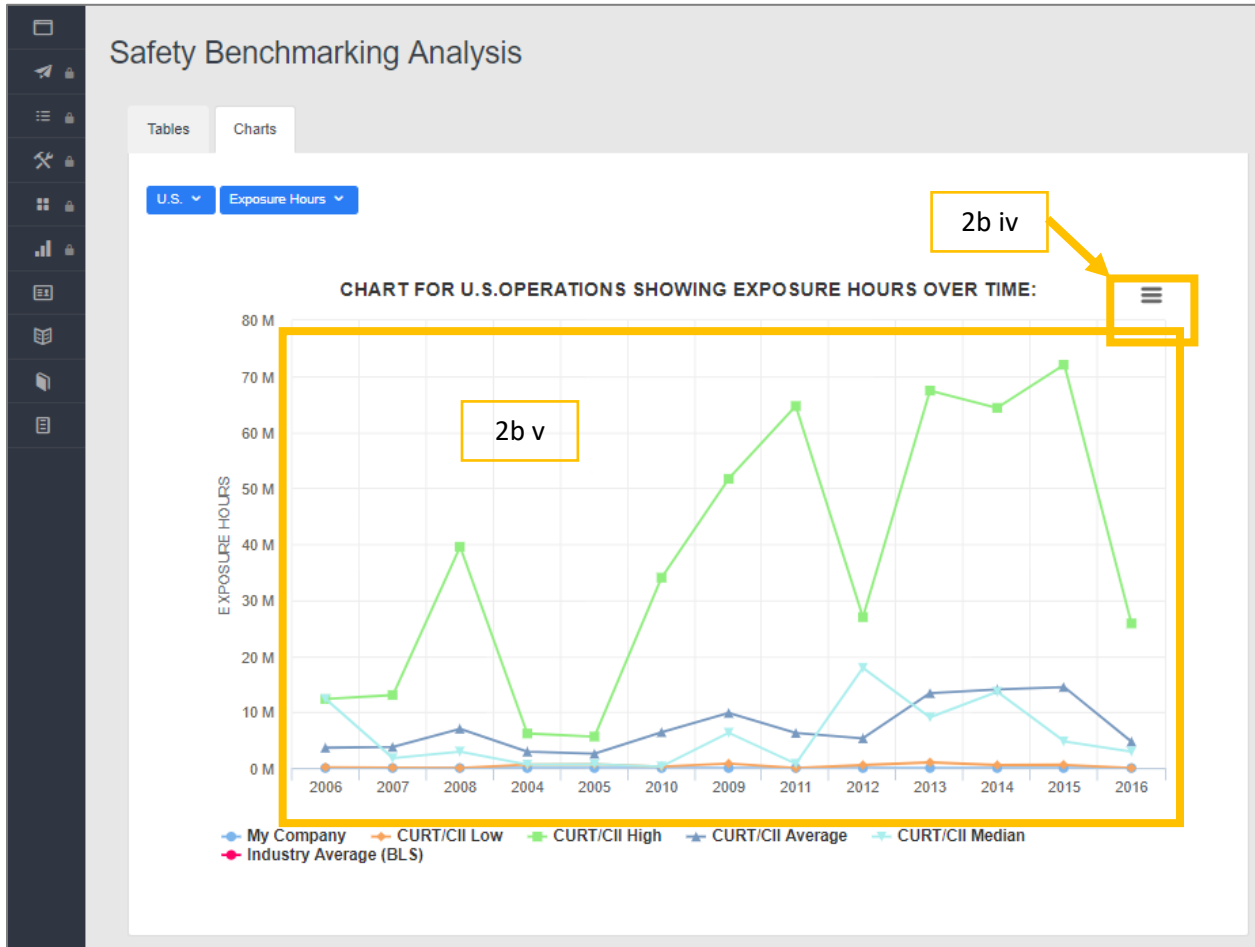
Safety Benchmarking Analysis

Tables
Charts

U.S.
Exposure Hours

2b iv

CHART FOR U.S.OPERATIONS SHOWING EXPOSURE HOURS OVER TIME:

2b v

80 M
70 M
60 M
50 M
40 M
30 M
20 M
10 M
0 M

EXPOSURE HOURS

2006
2007
2008
2004
2005
2010
2009
2011
2012
2013
2014
2015
2016

My Company
CURT/CII Low
CURT/CII High
CURT/CII Average
CURT/CII Median
Industry Average (BLS)